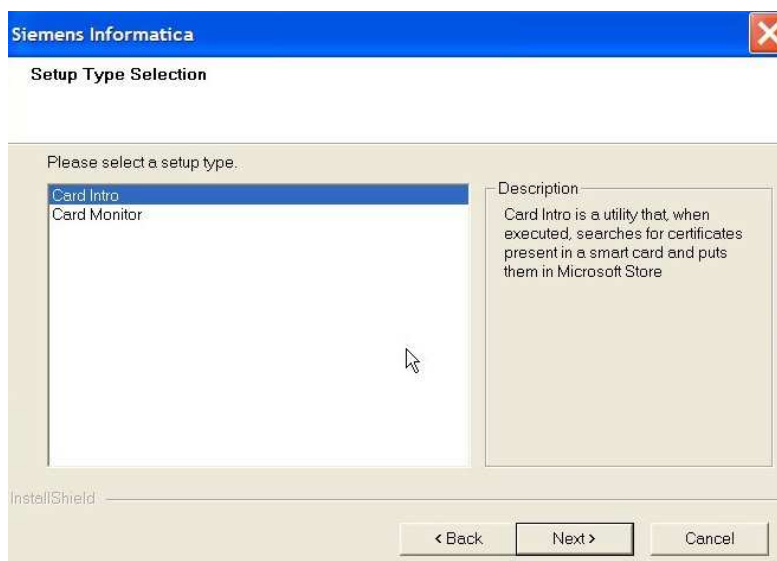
Siemens Informatica

Setup Type Selection

Please select a setup type.

Card Intro
Card Monitor

Description

Card Intro is a utility that, when executed, searches for certificates present in a smart card and puts them in Microsoft Store

InstallShield

< Back | Next > | Cancel